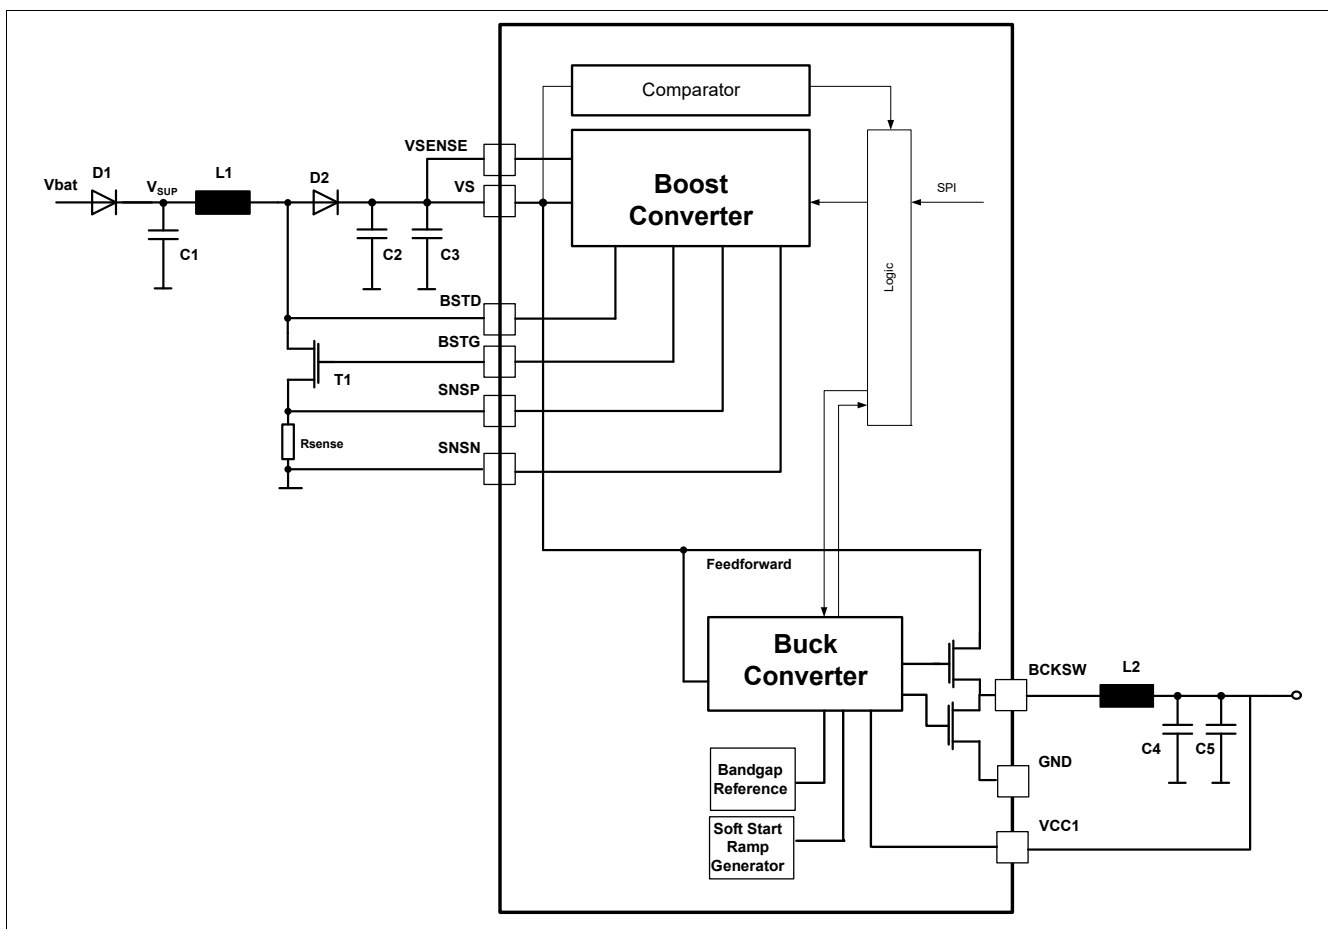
Comparator

VSENSE

Vbat D1 $V_{SUP}$ L1 D2

VS

Boost Converter

SPI

C1 C2 C3

Logic

BSTD

BSTG

T1

SNSP

Rsense

SNSN

Feedforward

Buck Converter

BCKSW L2

C4 C5

GND

Bandgap Reference

Soft Start Ramp Generator

VCC1